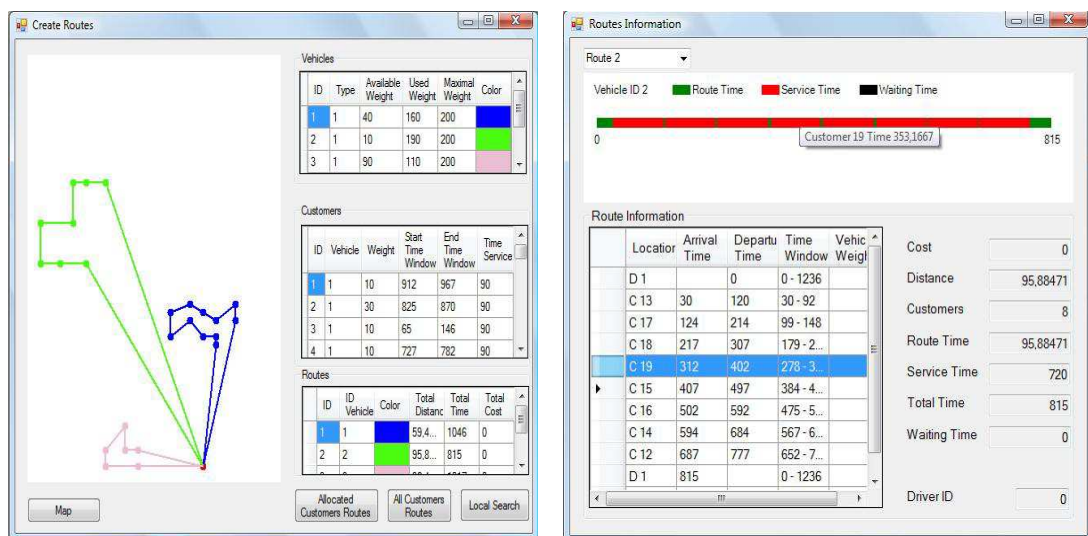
Create Routes

Vehicles

| ID | Type | Available Weight | Used Weight | Maximal Weight | Color |
|---|---|---|---|---|---|
| 1 | 1 | 40 | 160 | 200 | |
| 2 | 1 | 10 | 190 | 200 | |
| 3 | 1 | 90 | 110 | 200 | |

Customers

| ID | Vehicle | Weight | Start Time Window | End Time Window | Time Service |
|---|---|---|---|---|---|
| 1 | 1 | 10 | 912 | 967 | 90 |
| 2 | 1 | 30 | 825 | 870 | 90 |
| 3 | 1 | 10 | 65 | 146 | 90 |
| 4 | 1 | 10 | 727 | 782 | 90 |

Routes

| ID | ID Vehicle | Color | Total Distanc | Total Time | Total Cost |
|---|---|---|---|---|---|
| 1 | 1 | | 59,4... | 1046 | 0 |
| 2 | 2 | | 95,8... | 815 | 0 |

Map

Allocated Customers Routes

All Customers Routes

Local Search

Routes Information

Route 2

Vehicle ID 2 Route Time Service Time Waiting Time

0

Customer 19 Time 353,1667

815

Route Information

| Locatior | Arrival Time | Departu Time | Time Window | Vehic Weigl |
|---|---|---|---|---|
| D 1 | | 0 | 0 - 1236 | |
| C 13 | 30 | 120 | 30 - 92 | |
| C 17 | 124 | 214 | 99 - 148 | |
| C 18 | 217 | 307 | 179 - 2... | |
| C 19 | 312 | 402 | 278 - 3... | |
| C 15 | 407 | 497 | 384 - 4... | |
| C 16 | 502 | 592 | 475 - 5... | |
| C 14 | 594 | 684 | 567 - 6... | |
| C 12 | 687 | 777 | 652 - 7... | |
| D 1 | 815 | | 0 - 1236 | |

Cost 0

Distance 95,88471

Customers 8

Route Time 95,88471

Service Time 720

Total Time 815

Waiting Time 0

Driver ID 0